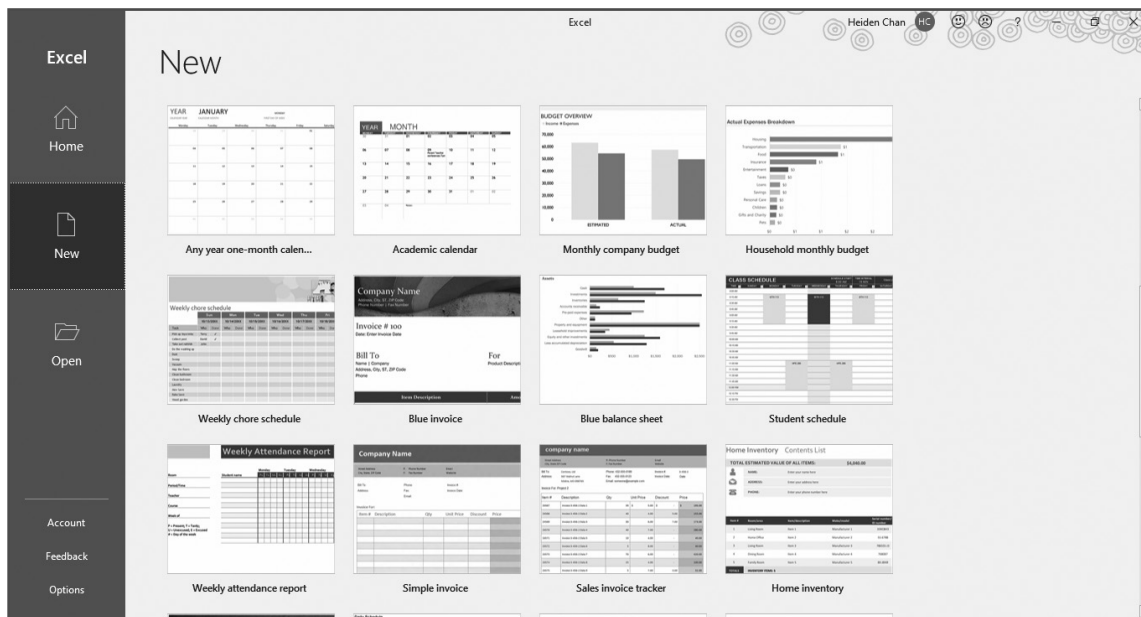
Excel

Heiden Chan HC ? 

Excel

Home

New

Open

Account

Feedback

Options

New

YEAR JANUARY

Any year one-month calen...

YEAR MONTH

Academic calendar

BUDGET OVERVIEW

ESTIMATED ACTUAL

Monthly company budget

Actual Expenses Breakdown

Household monthly budget

Weekly chore schedule

Weekly chore schedule

Company Name

Invoice # 100

Bill To

For

Item Description

Blue invoice

Assets

Blue balance sheet

CLASS SCHEDULE

Student schedule

Weekly Attendance Report

Weekly attendance report

Company Name

Simple invoice

company name

Sales invoice tracker

Home Inventory Contents List

TOTAL ESTIMATED VALUE OF ALL ITEMS:

Home inventory